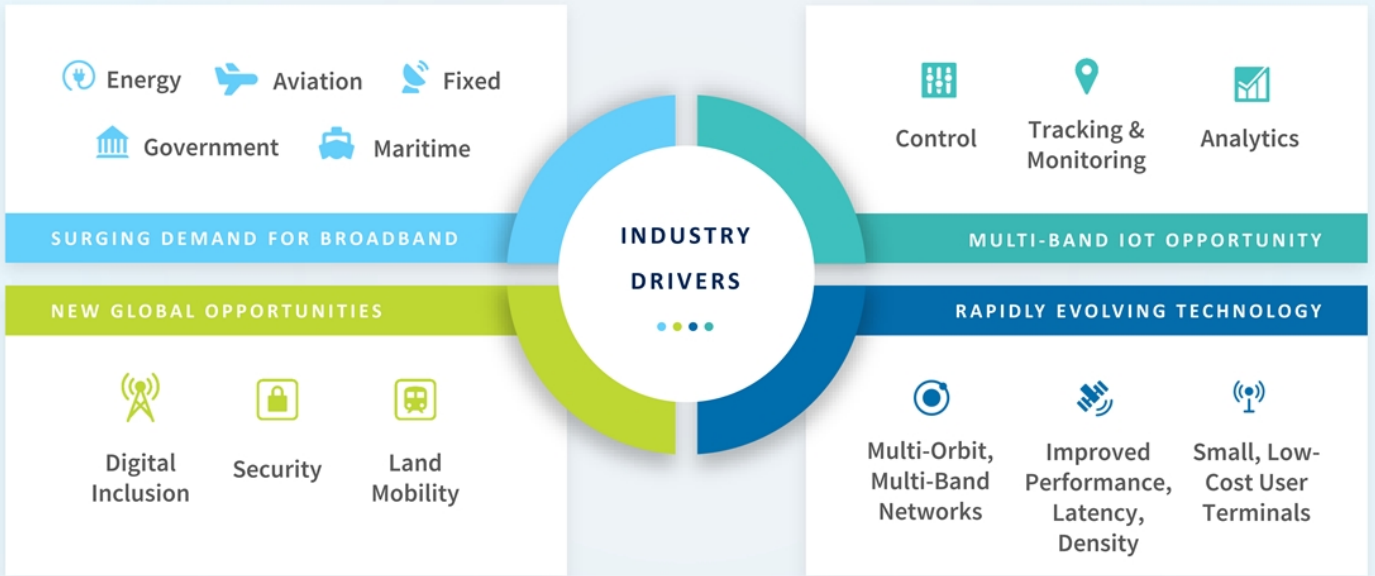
Energy Aviation Fixed
Government Maritime

SURGING DEMAND FOR BROADBAND

NEW GLOBAL OPPORTUNITIES

Digital Inclusion
Security
Land Mobility

INDUSTRY DRIVERS

Control
Tracking & Monitoring
Analytics

MULTI-BAND IOT OPPORTUNITY

RAPIDLY EVOLVING TECHNOLOGY

Multi-Orbit, Multi-Band Networks
Improved Performance, Latency, Density
Small, Low-Cost User Terminals